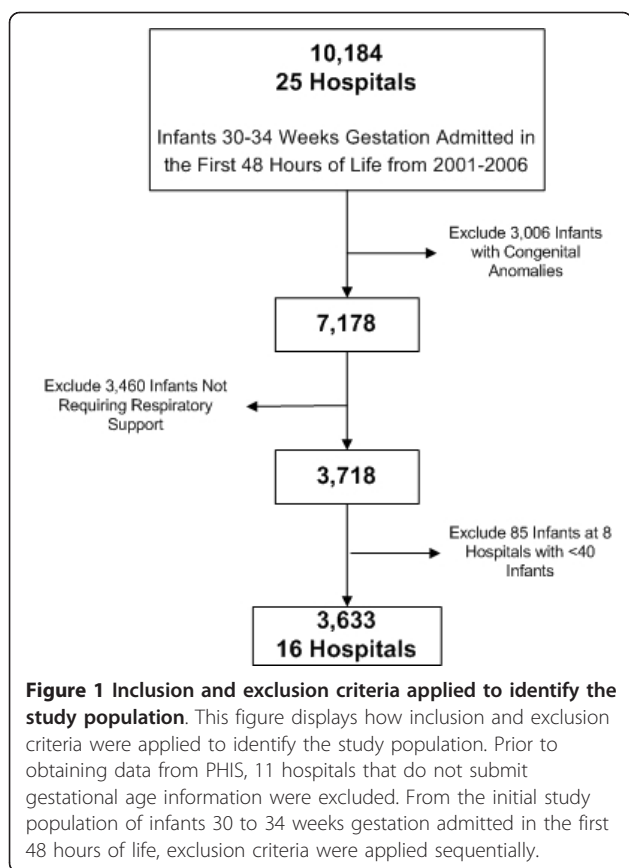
10,184
25 Hospitals

Infants 30-34 Weeks Gestation Admitted in the First 48 Hours of Life from 2001-2006

Exclude 3,006 Infants with Congenital Anomalies

7,178

Exclude 3,460 Infants Not Requiring Respiratory Support

3,718

Exclude 85 Infants at 8 Hospitals with <40 Infants

3,633
16 Hospitals

**Figure 1 Inclusion and exclusion criteria applied to identify the study population**. This figure displays how inclusion and exclusion criteria were applied to identify the study population. Prior to obtaining data from PHIS, 11 hospitals that do not submit gestational age information were excluded. From the initial study population of infants 30 to 34 weeks gestation admitted in the first 48 hours of life, exclusion criteria were applied sequentially.